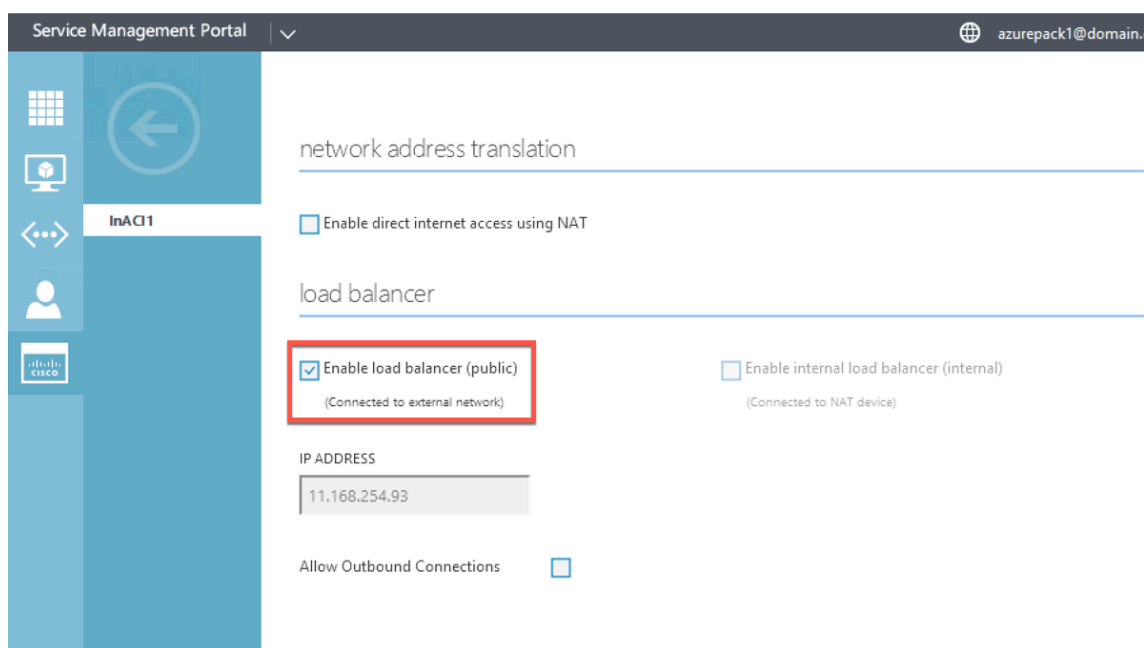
Service Management Portal

azurepack1@domain.

cisco

InACI1

network address translation

Enable direct internet access using NAT

load balancer

Enable load balancer (public)

(Connected to external network)

Enable internal load balancer (internal)

(Connected to NAT device)

IP ADDRESS

11.168.254.93

Allow Outbound Connections